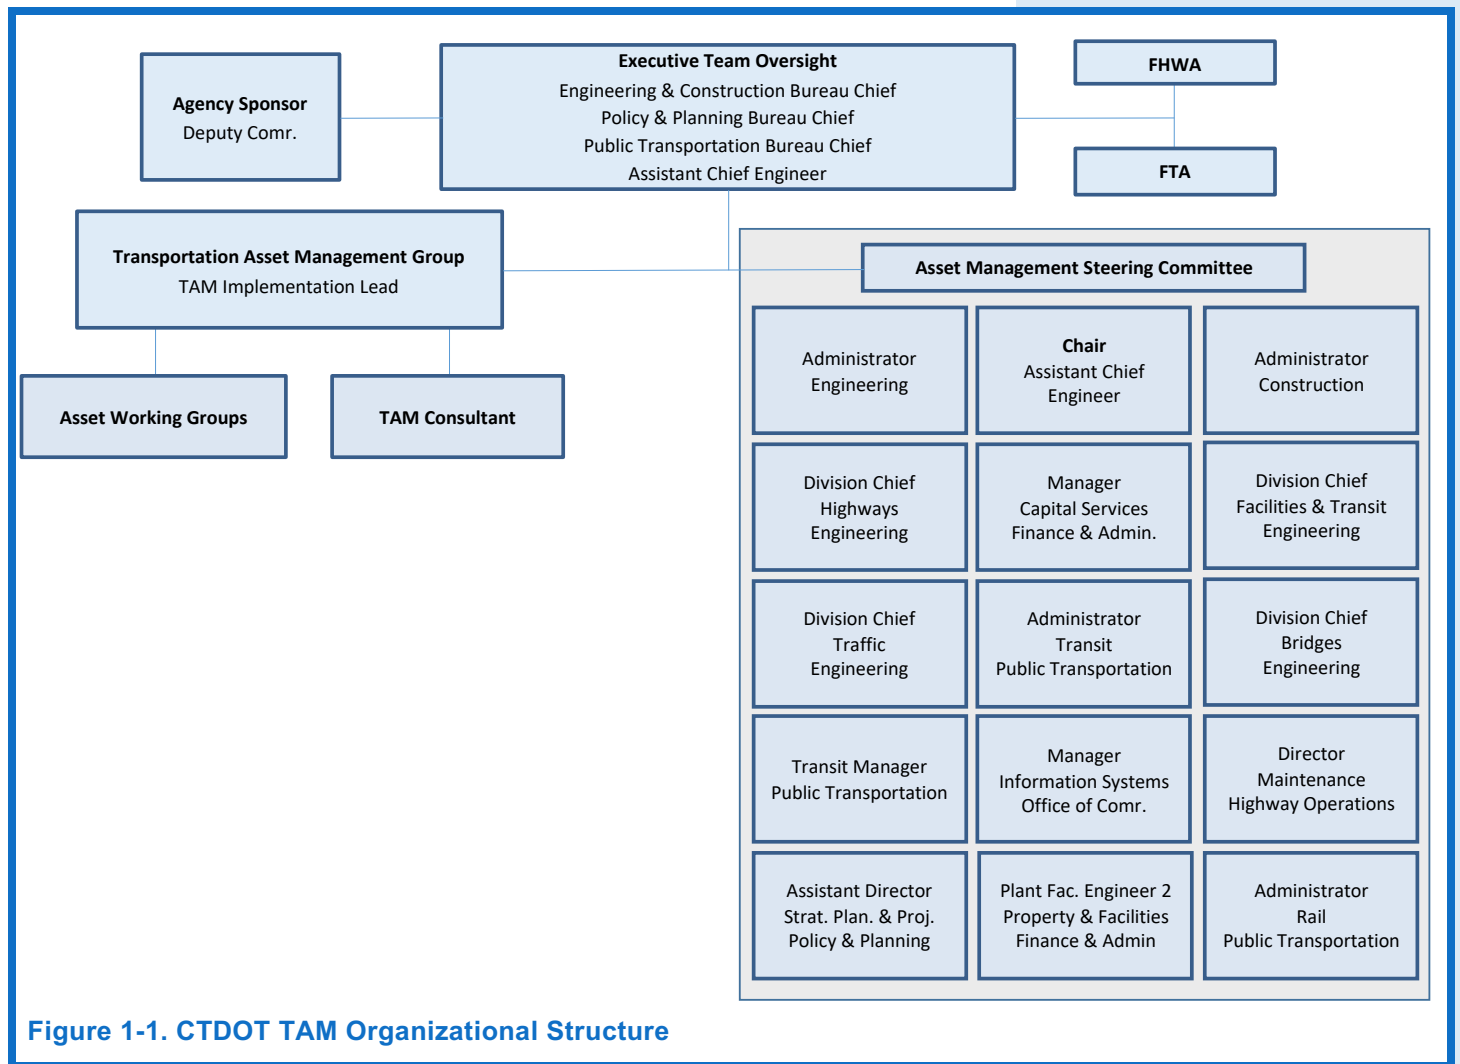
Agency Sponsor
Deputy Comr.

Executive Team Oversight
Engineering & Construction Bureau Chief
Policy & Planning Bureau Chief
Public Transportation Bureau Chief
Assistant Chief Engineer

FHWA

FTA

Transportation Asset Management Group
TAM Implementation Lead

Asset Working Groups

TAM Consultant

Asset Management Steering Committee

Administrator
Engineering

Chair
Assistant Chief Engineer

Administrator
Construction

Division Chief
Highways
Engineering

Manager
Capital Services
Finance & Admin.

Division Chief
Facilities & Transit
Engineering

Division Chief
Traffic
Engineering

Administrator
Transit
Public Transportation

Division Chief
Bridges
Engineering

Transit Manager
Public Transportation

Manager
Information Systems
Office of Comr.

Director
Maintenance
Highway Operations

Assistant Director
Strat. Plan. & Proj.
Policy & Planning

Plant Fac. Engineer 2
Property & Facilities
Finance & Admin

Administrator
Rail
Public Transportation

Figure 1-1. CTDOT TAM Organizational Structure